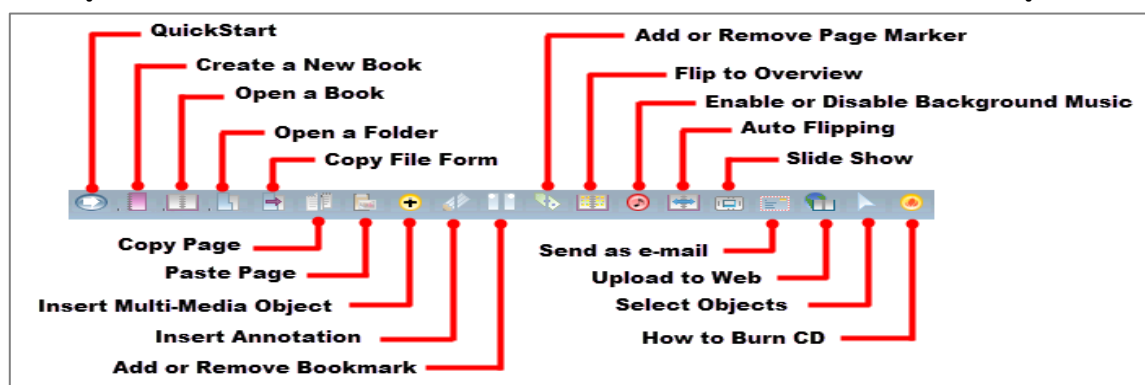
QuickStart
Create a New Book
Open a Book
Open a Folder
Copy File Form
Add or Remove Page Marker
Flip to Overview
Enable or Disable Background Music
Auto Flipping
Slide Show
Copy Page
Paste Page
Insert Multi-Media Object
Insert Annotation
Add or Remove Bookmark
Send as e-mail
Upload to Web
Select Objects
How to Burn CD